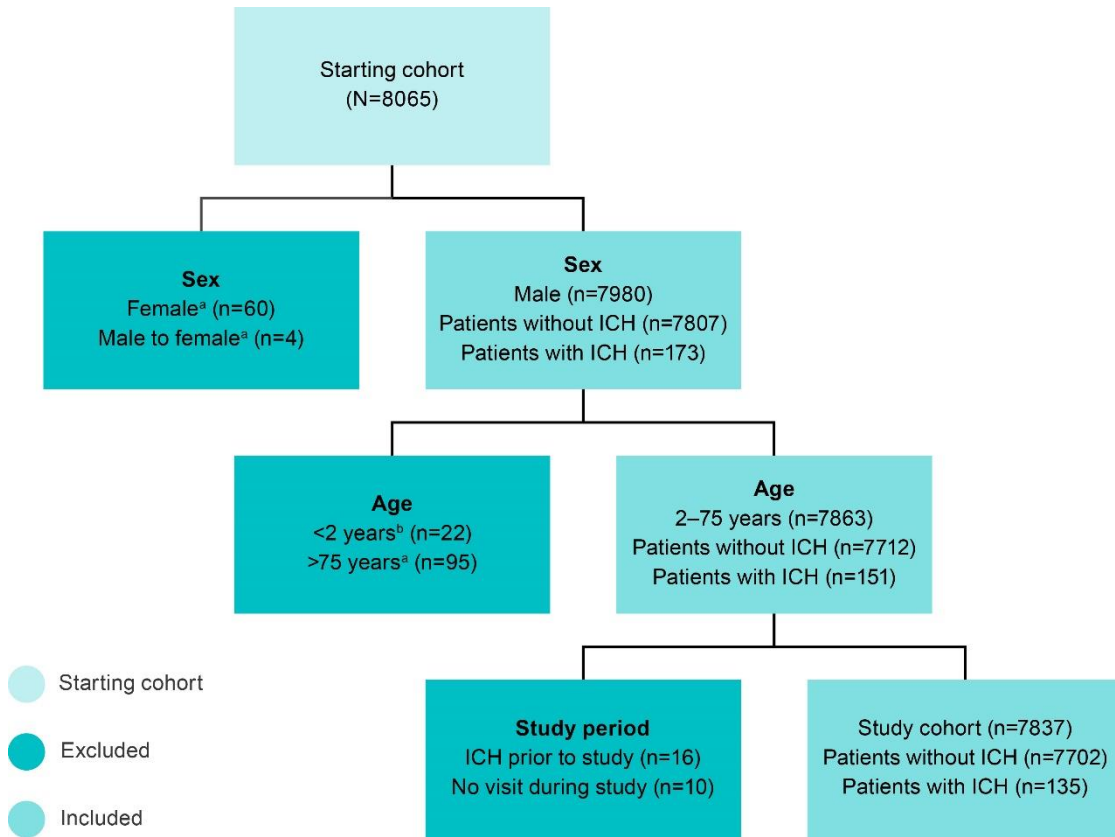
Starting cohort
(N=8065)

Sex
Female$^a$ (n=60)
Male to female$^a$ (n=4)

Sex
Male (n=7980)
Patients without ICH (n=7807)
Patients with ICH (n=173)

Age
<2 years$^b$ (n=22)
>75 years$^a$ (n=95)

Age
2–75 years (n=7863)
Patients without ICH (n=7712)
Patients with ICH (n=151)

Study period
ICH prior to study (n=16)
No visit during study (n=10)

Study cohort (n=7837)
Patients without ICH (n=7702)
Patients with ICH (n=135)

Starting cohort
Excluded
Included